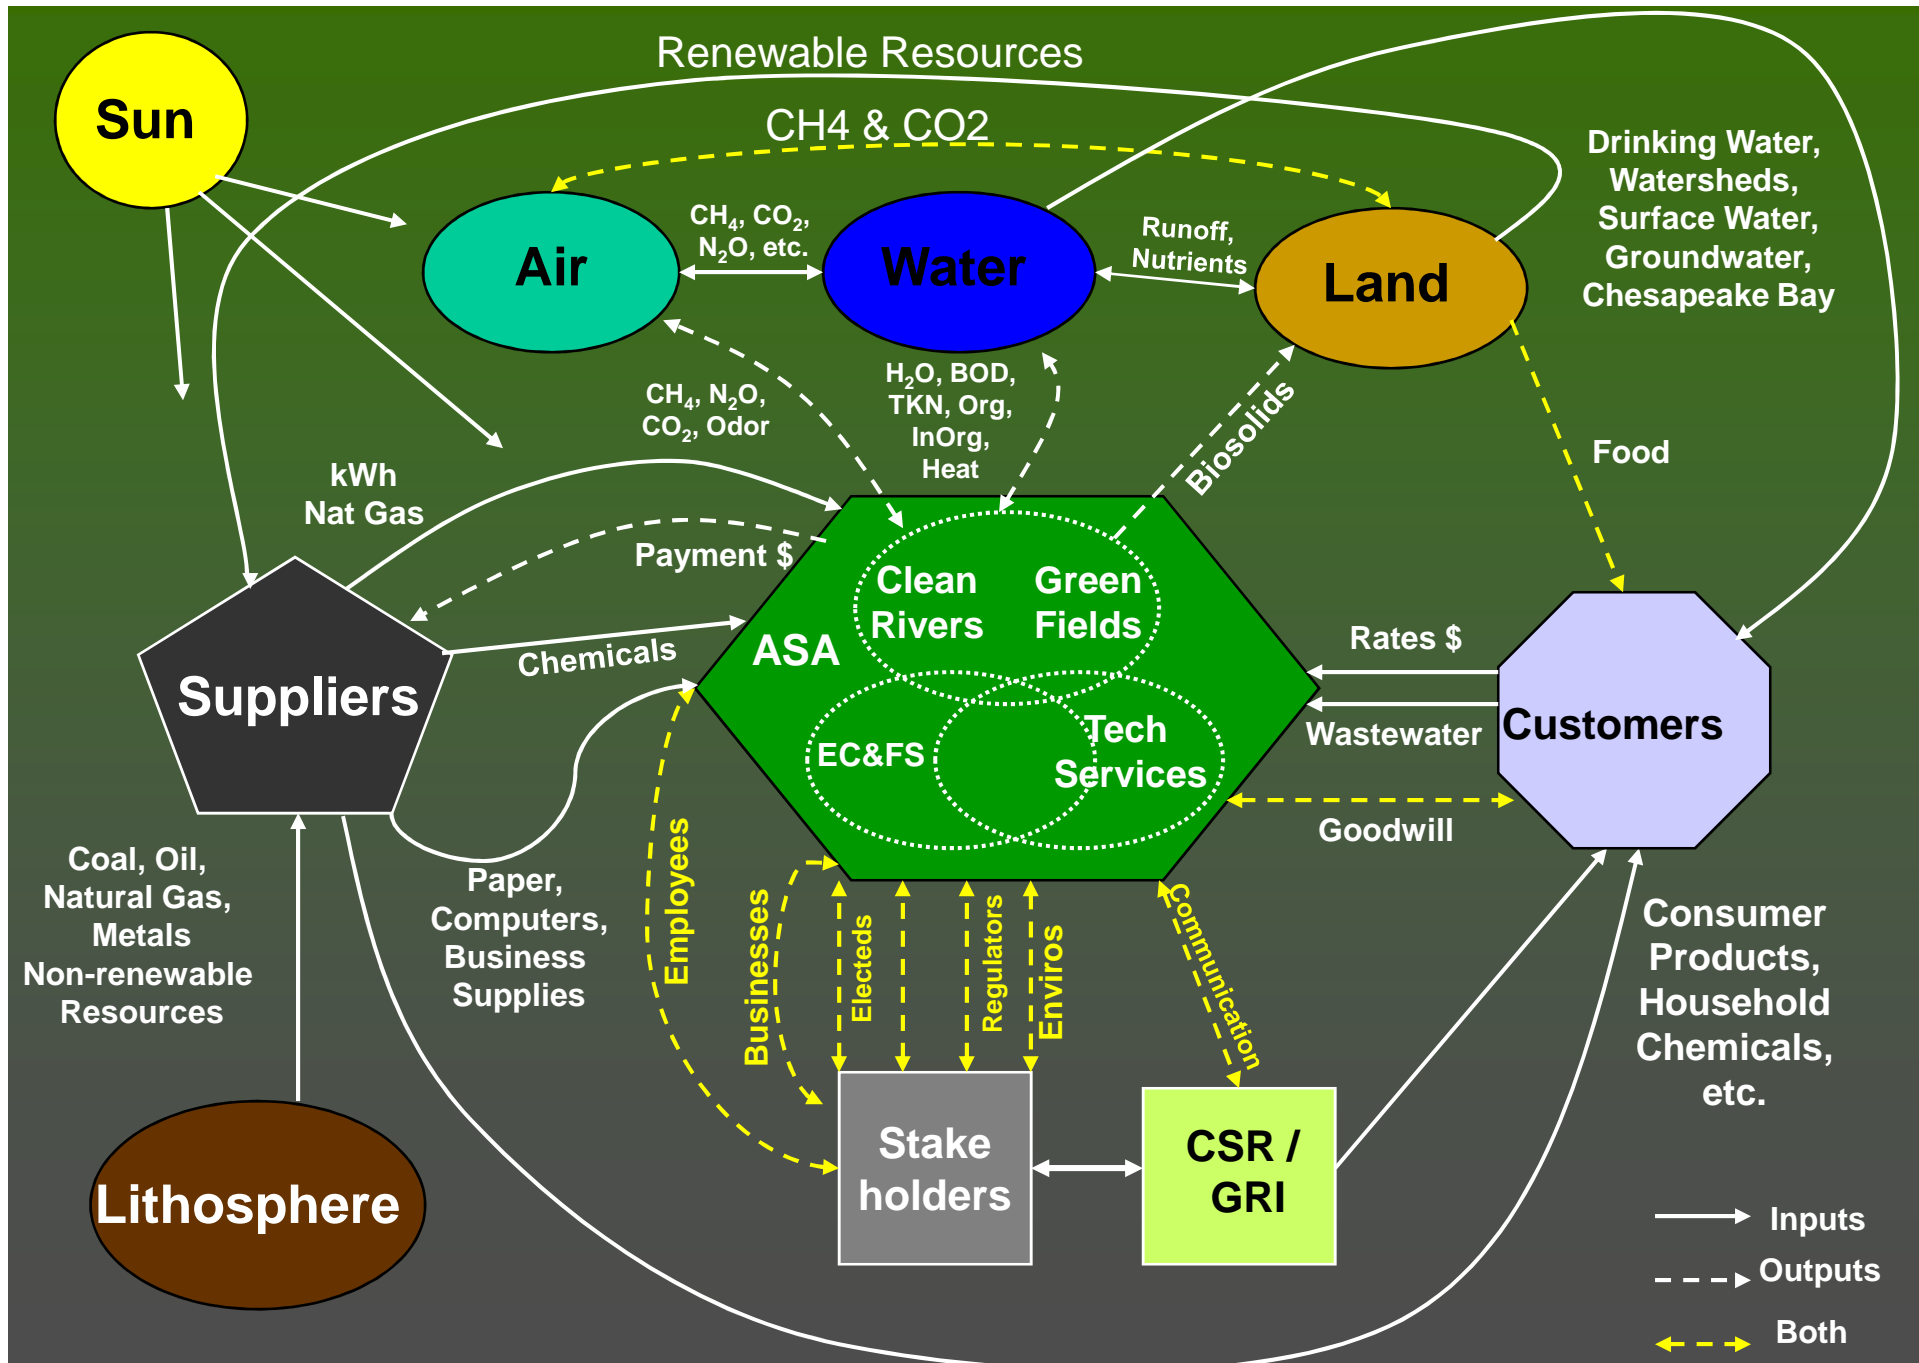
Sun

Renewable Resources

CH4 & CO2

Air

$CH_4$, $CO_2$, $N_2O$, etc.

Water

Runoff, Nutrients

Land

Drinking Water, Watersheds, Surface Water, Groundwater, Chesapeake Bay

$CH_4$, $N_2O$, $CO_2$, Odor

$H_2O$, BOD, TKN, Org, InOrg, Heat

Biosolids

Food

kWh Nat Gas

Payment $

Clean Rivers

Green Fields

ASA

Chemicals

Suppliers

Rates $

Customers

Wastewater

EC&FS

Tech Services

Goodwill

Coal, Oil, Natural Gas, Metals Non-renewable Resources

Paper, Computers, Business Supplies

Employees

Businesses

Electeds

Regulators

Enviros

Communication

Consumer Products, Household Chemicals, etc.

Lithosphere

Stake holders

CSR / GRI

Inputs

Outputs

Both